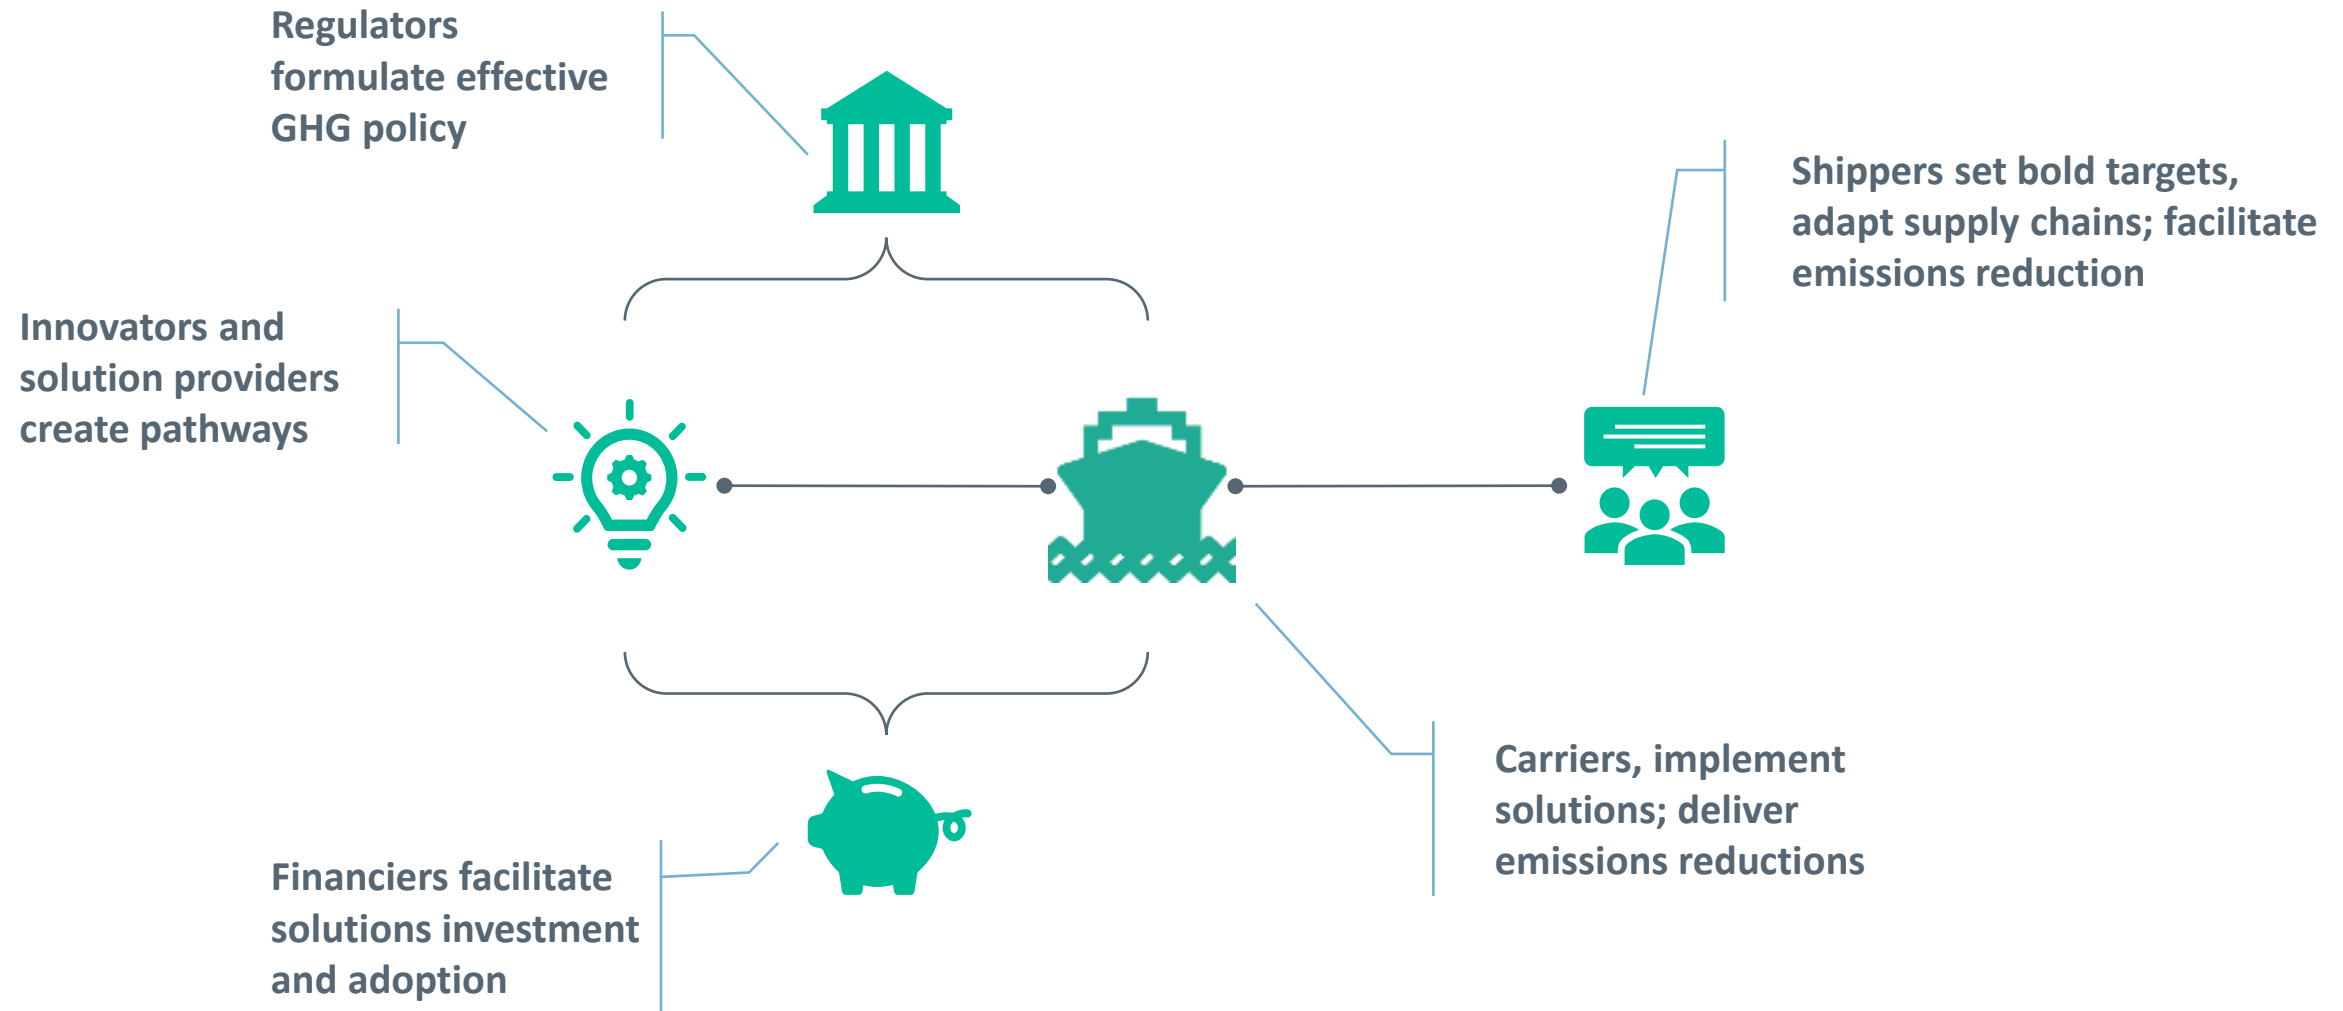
Regulators formulate effective GHG policy

Shippers set bold targets, adapt supply chains; facilitate emissions reduction

Innovators and solution providers create pathways

Carriers, implement solutions; deliver emissions reductions

Financiers facilitate solutions investment and adoption